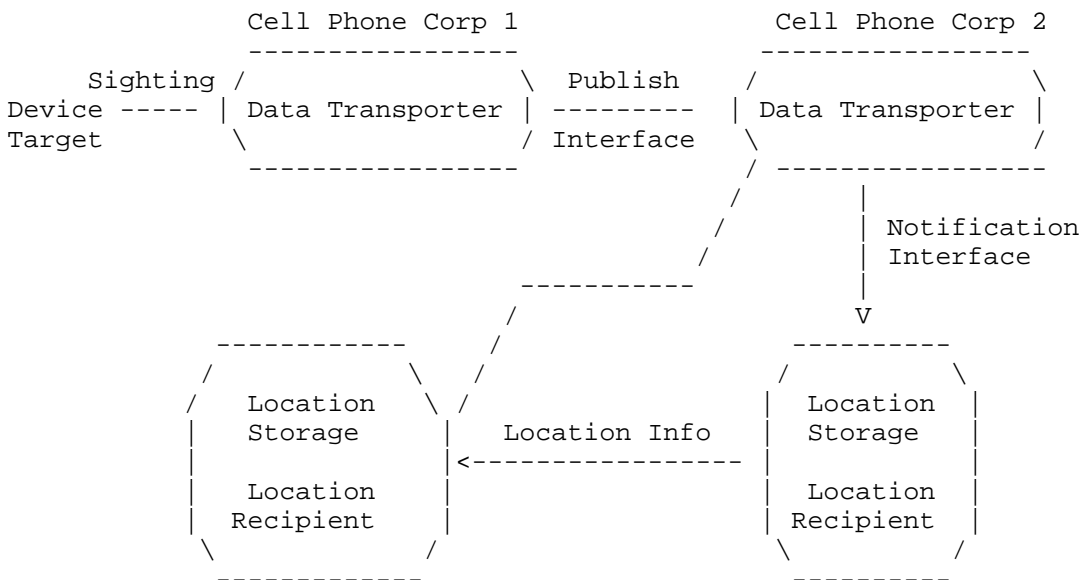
Cell Phone Corp 1

Cell Phone Corp 2

Sighting

Device

Target

Data Transporter

Publish

Interface

Data Transporter

Notification

Interface

V

Location

Storage

Location

Recipient

Location Info

Location

Storage

Location

Recipient